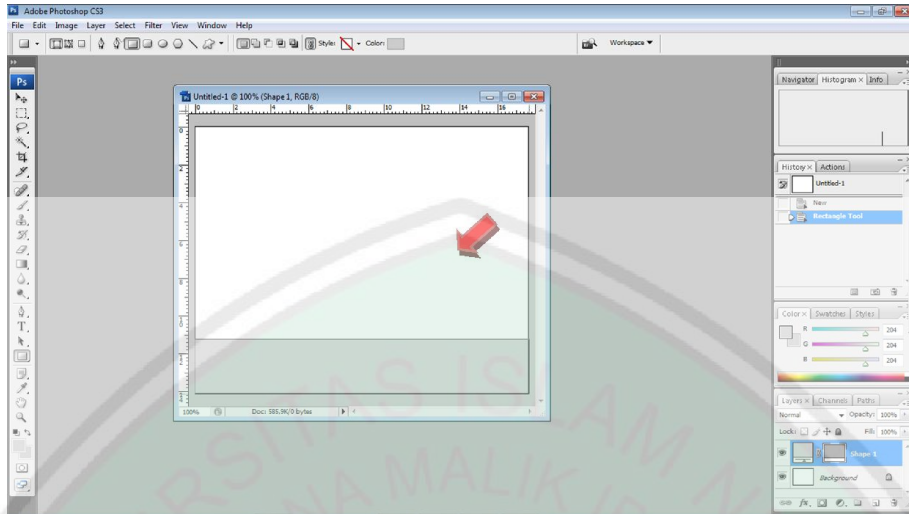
Adobe Photoshop CS3
File Edit Image Layer Select Filter View Window Help
Style: Color:
Workspace ▼
Ps
Untitled-1 @ 100% (Shape 1, RGB/8)
0 2 4 6 8 10 12 14 16
100% Doc: 585.9K/0 bytes
Navigator Histogram × Info
History × Actions
Untitled-1
New
Rectangle Tool
Color × Swatches Styles
R 204
G 204
B 204
Layers × Channels Paths
Normal Opacity: 100%
Lock: Fill: 100%
Shape 1
Background
RSITAS ISLAM
MALIKI